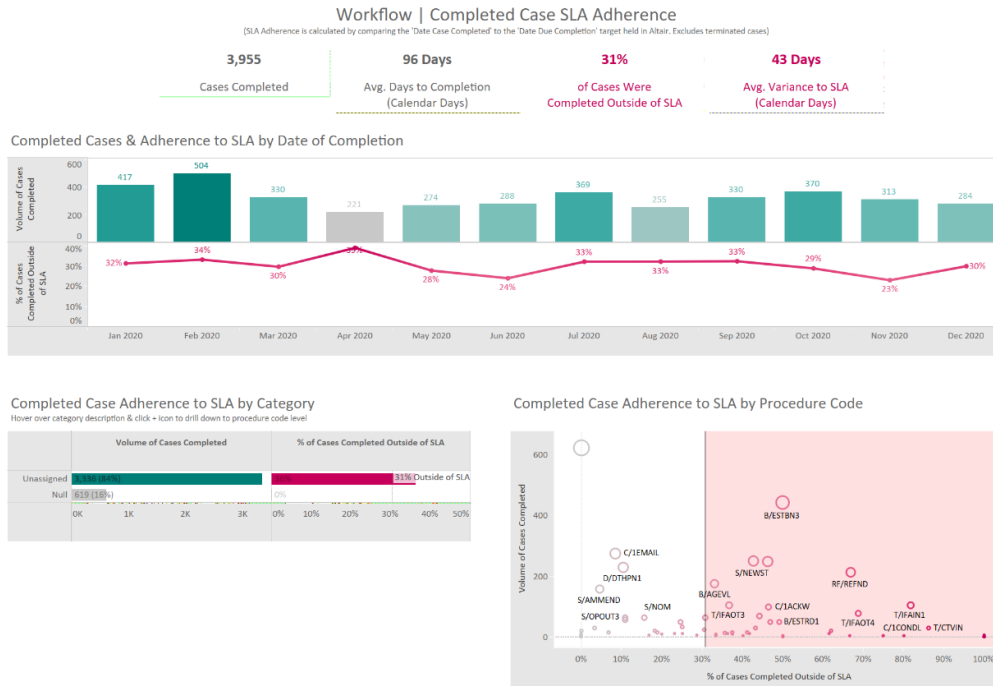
Workflow | Completed Case SLA Adherence

(SLA Adherence is calculated by comparing the 'Date Case Completed' to the 'Date Due Completion' target held in Altair. Excludes terminated cases)

3,955
Cases Completed

96 Days
Avg. Days to Completion (Calendar Days)

31%
of Cases Were Completed Outside of SLA

43 Days
Avg. Variance to SLA (Calendar Days)

Completed Cases & Adherence to SLA by Date of Completion

Volume of Cases Completed

600
400
200
0

417 504 330 221 274 288 369 255 330 370 313 284

% of Cases Completed Outside of SLA

40%
30%
20%
10%
0%

32% 34% 30% 39% 28% 24% 33% 33% 33% 29% 23% 30%

Jan 2020 Feb 2020 Mar 2020 Apr 2020 May 2020 Jun 2020 Jul 2020 Aug 2020 Sep 2020 Oct 2020 Nov 2020 Dec 2020

Completed Case Adherence to SLA by Category
Hover over category description & click + icon to drill down to procedure code level

| | Volume of Cases Completed | % of Cases Completed Outside of SLA |
|---|---|---|
| Unassigned | 3,336 (84%) | 36% 31% Outside of SLA |
| Null | 619 (16%) | 0% |

0K 1K 2K 3K
0% 10% 20% 30% 40% 50%

Completed Case Adherence to SLA by Procedure Code

Volume of Cases Completed

600
400
200
0

B/ESTBN3
C/1EMAIL
D/DTHPN1
S/NEWST
RF/REFND
S/AMMEND
B/AGEVL
S/NOM
S/OPOUT3
T/IFAOT3
C/1ACKW
B/ESTRD1
T/IFAOT4
T/IFAIN1
C/1CONDL
T/CTVIN

0% 10% 20% 30% 40% 50% 60% 70% 80% 90% 100%
% of Cases Completed Outside of SLA